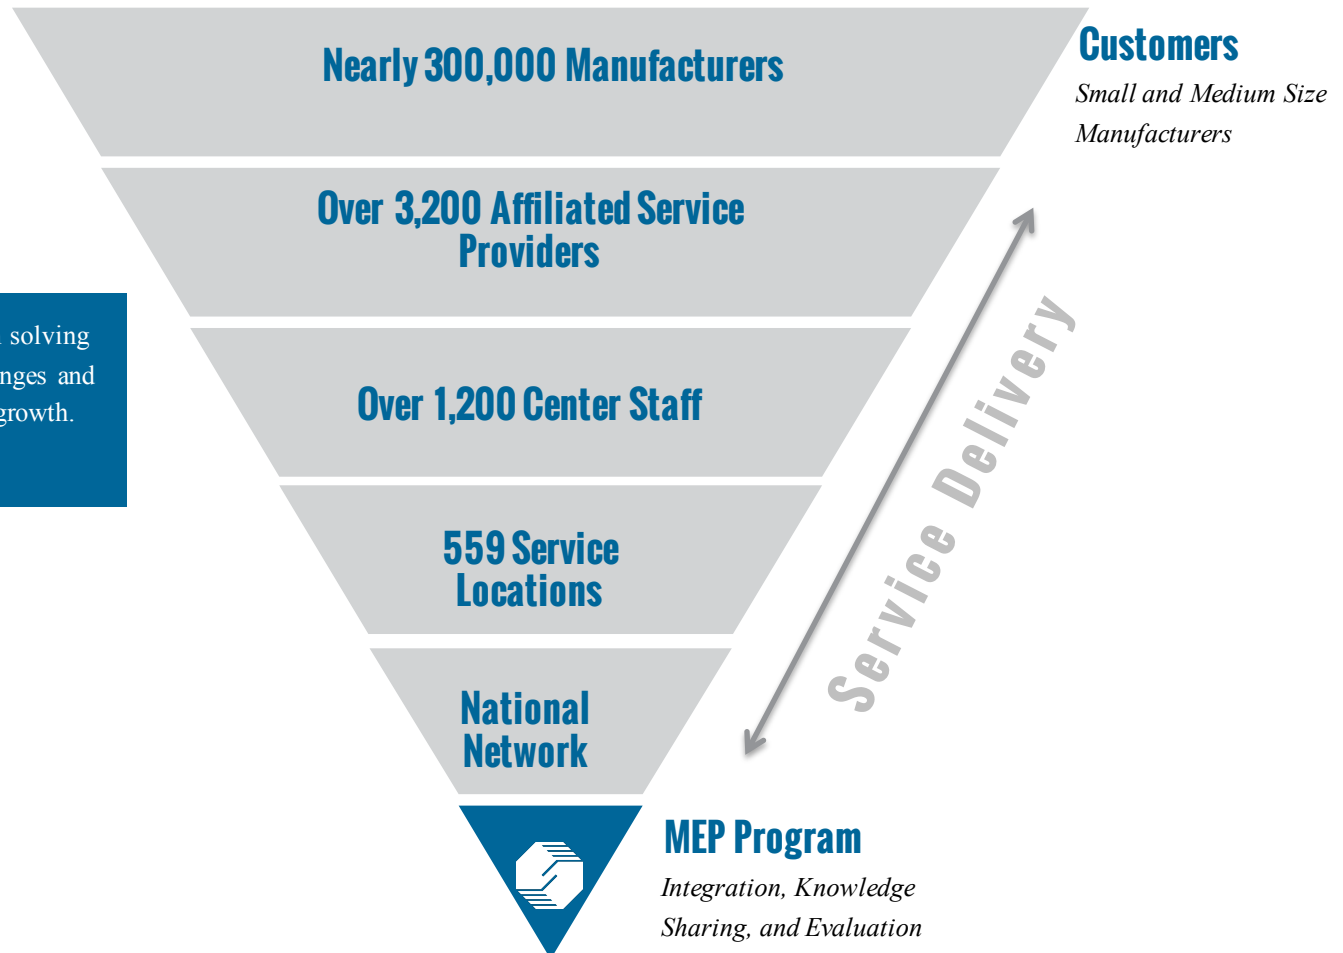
Nearly 300,000 Manufacturers

Customers

Small and Medium Size Manufacturers

Over 3,200 Affiliated Service Providers

solving
nges and
growth.

Over 1,200 Center Staff

Service Delivery

559 Service Locations

National Network

MEP Program

Integration, Knowledge Sharing, and Evaluation